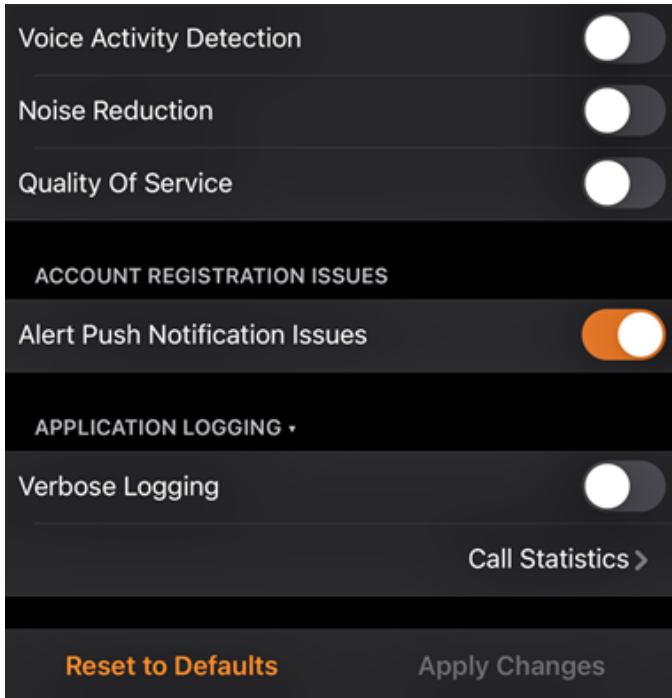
Voice Activity Detection

Noise Reduction

Quality Of Service

ACCOUNT REGISTRATION ISSUES

Alert Push Notification Issues

APPLICATION LOGGING ▾

Verbose Logging

Call Statistics >

Reset to Defaults

Apply Changes